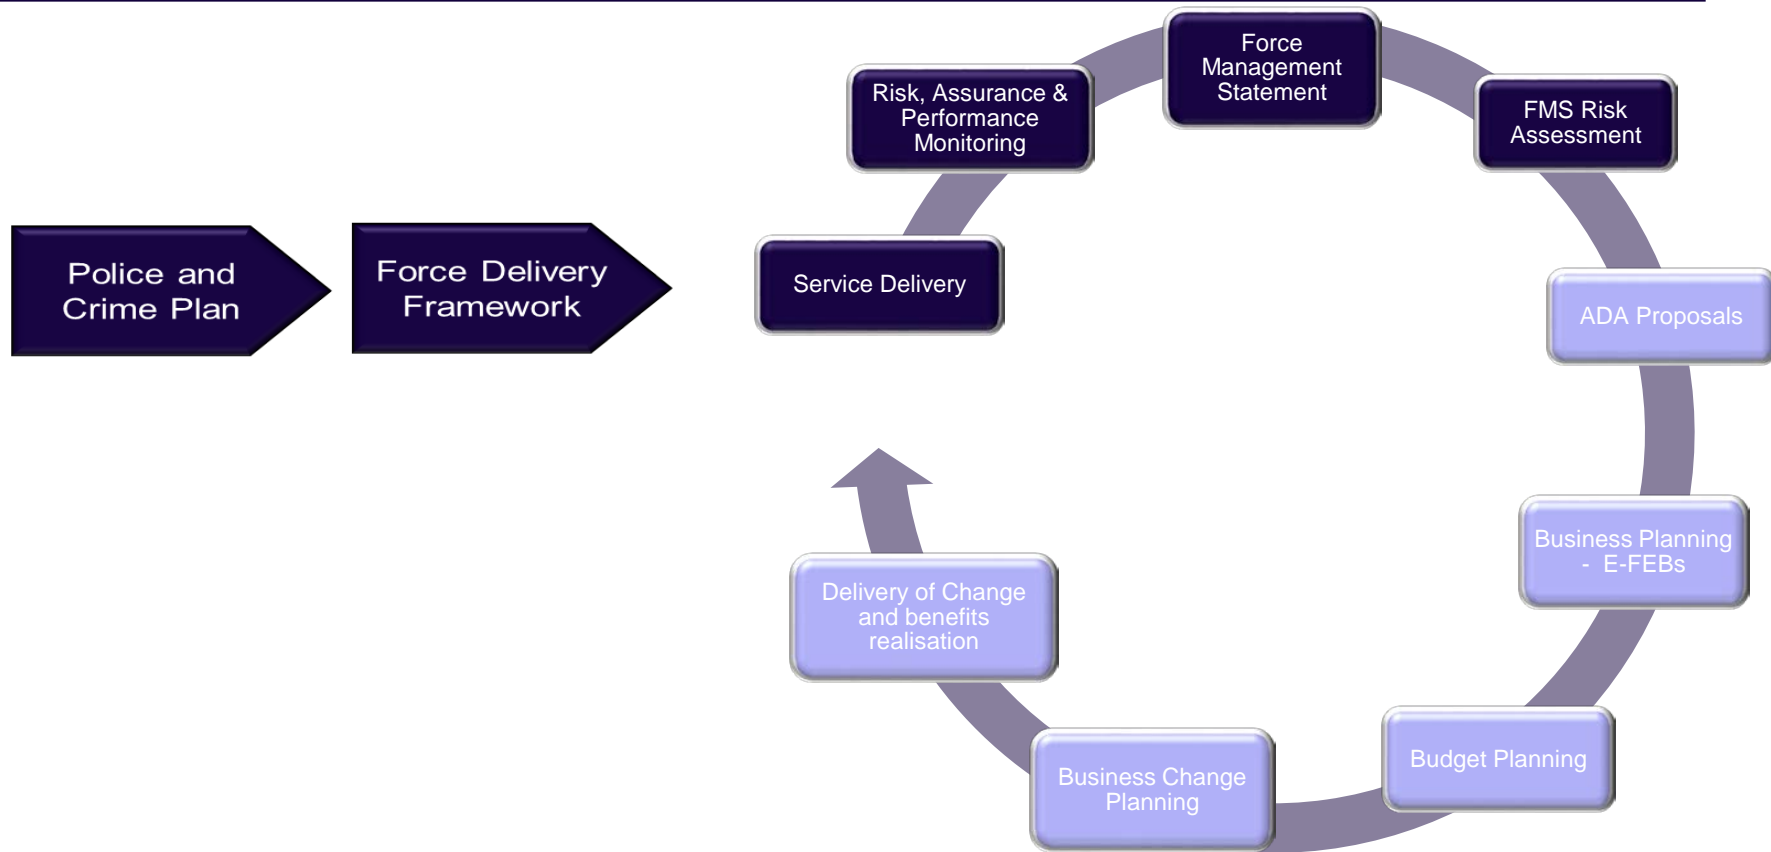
Police and Crime Plan

Force Delivery Framework

Force Management Statement

FMS Risk Assessment

ADA Proposals

Business Planning - E-FEBs

Budget Planning

Business Change Planning

Delivery of Change and benefits realisation

Service Delivery

Risk, Assurance & Performance Monitoring